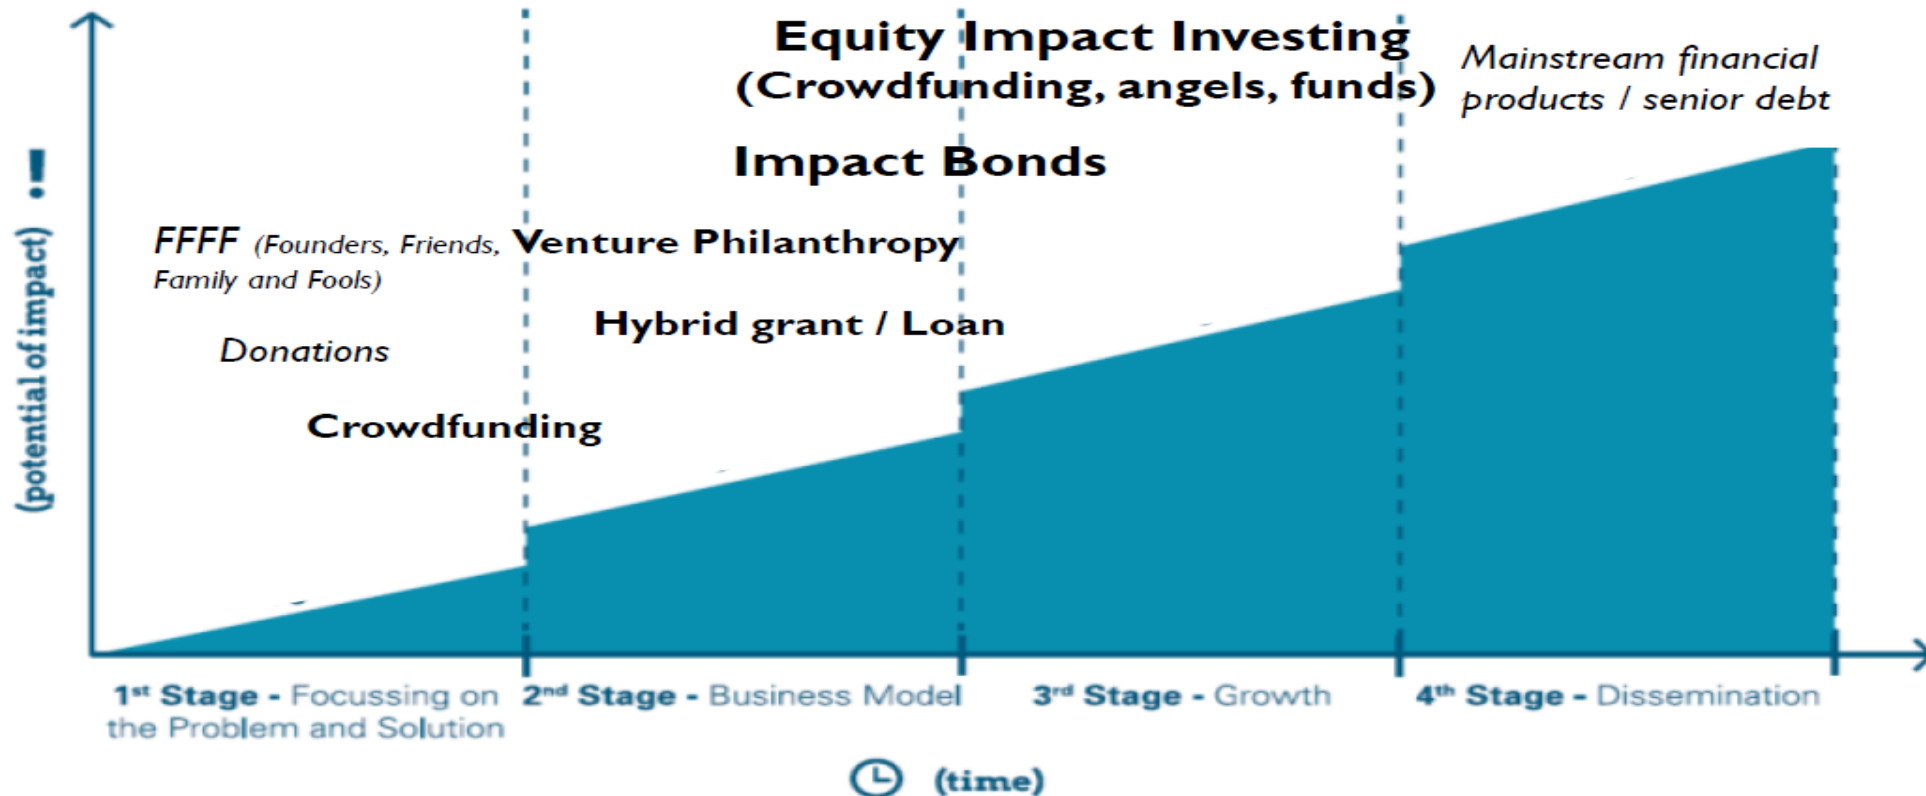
(potential of impact) !!

Equity Impact Investing
(Crowdfunding, angels, funds)

Mainstream financial products / senior debt

Impact Bonds

FFFF (Founders, Friends, Family and Fools)

Venture Philanthropy

Hybrid grant / Loan

Donations

Crowdfunding

1$^{st}$ Stage - Focussing on the Problem and Solution

2$^{nd}$ Stage - Business Model

3$^{rd}$ Stage - Growth

4$^{th}$ Stage - Dissemination

(time)